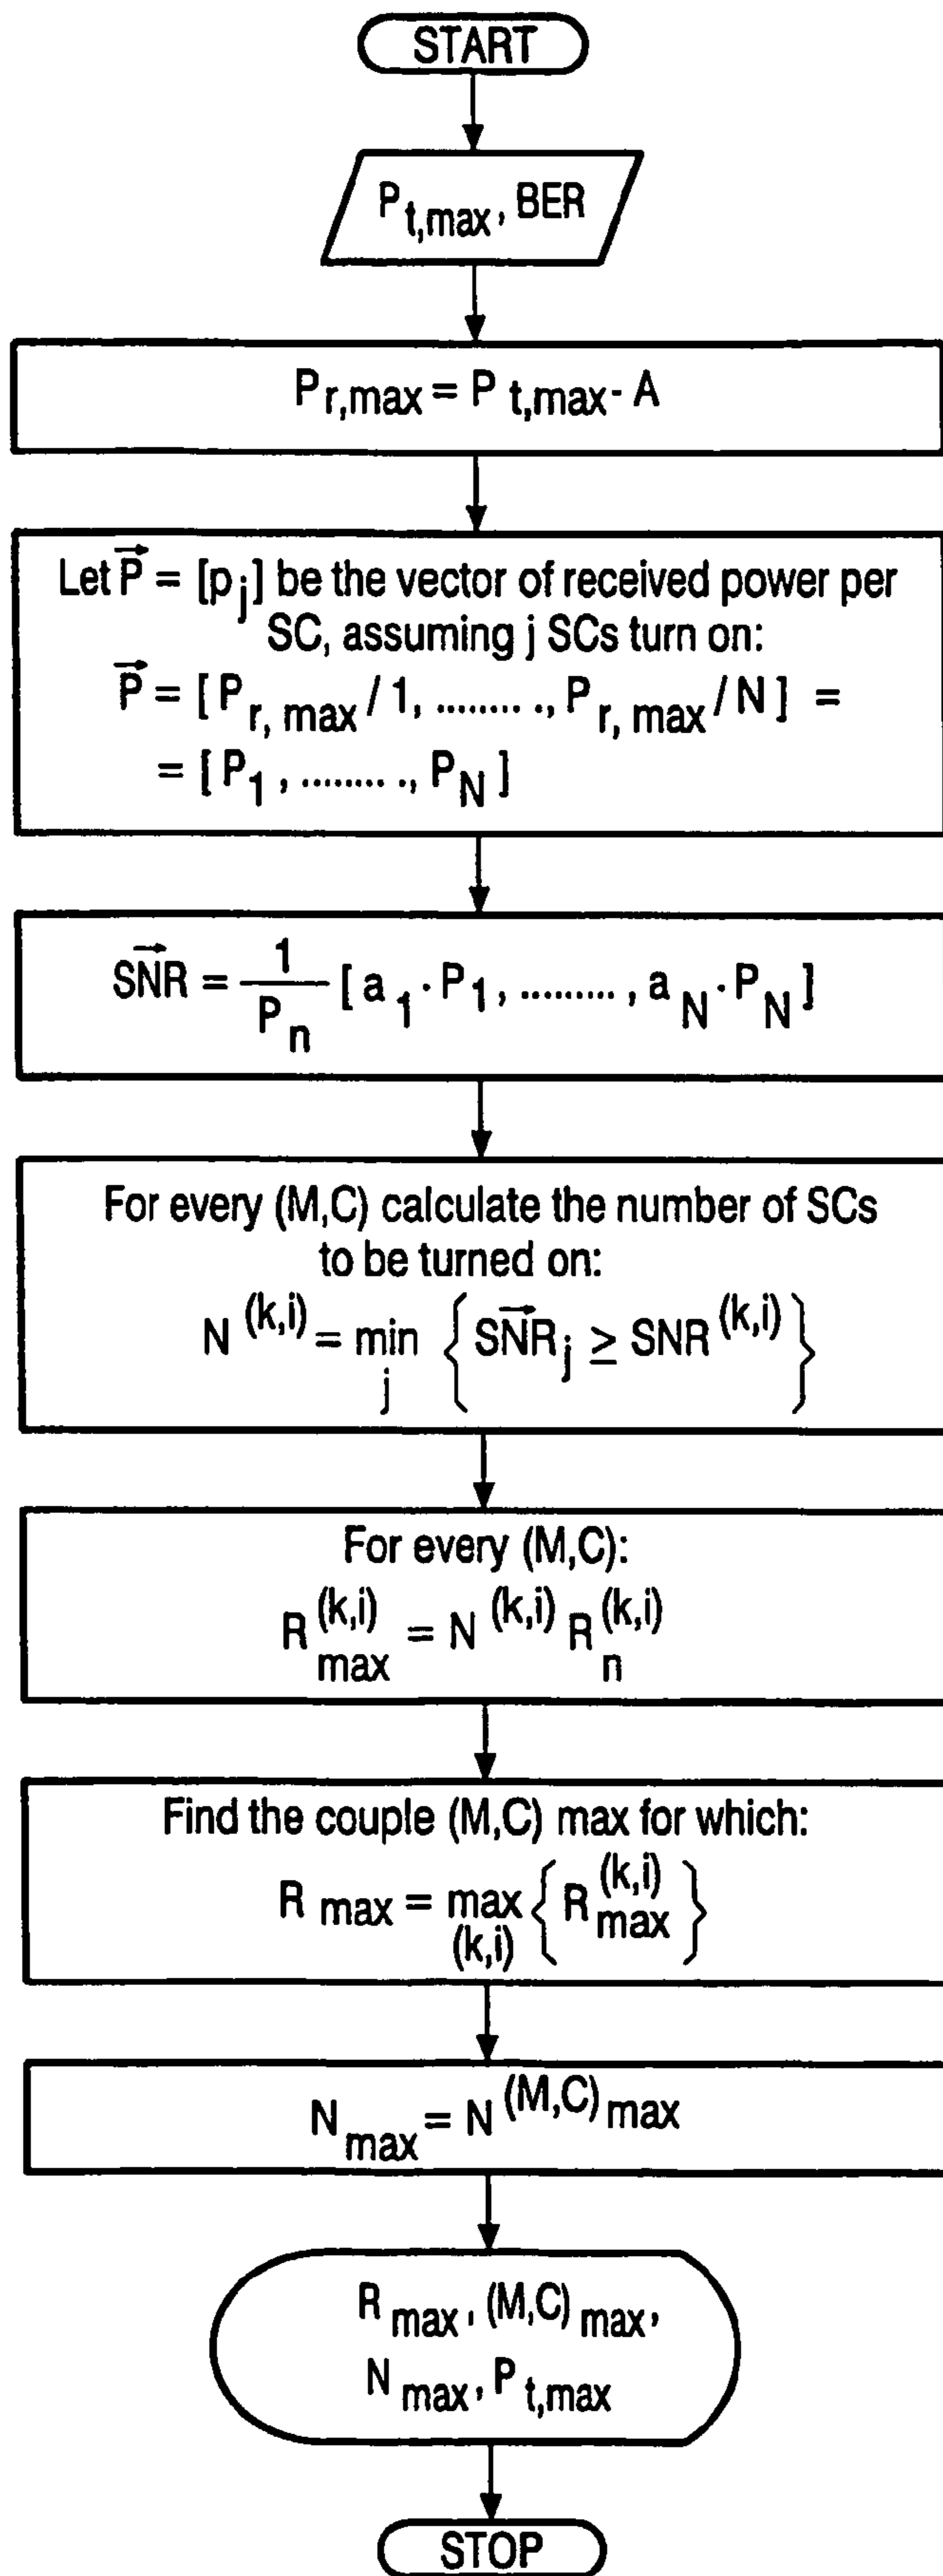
START

$P_{t,max}$, BER

$P_{r,max} = P_{t,max} - A$

Let $\vec{P} = [p_j]$ be the vector of received power per SC, assuming j SCs turn on:
$\vec{P} = [P_{r,max}/1, \ldots\ldots., P_{r,max}/N] =$
$= [P_1, \ldots\ldots., P_N]$

$\vec{SNR} = \frac{1}{P_n}[a_1 \cdot P_1, \ldots\ldots, a_N \cdot P_N]$

For every (M,C) calculate the number of SCs to be turned on:
$N^{(k,i)} = \min_j \left\{ \vec{SNR}_j \geq SNR^{(k,i)} \right\}$

For every (M,C):
$R^{(k,i)}_{max} = N^{(k,i)} R^{(k,i)}_n$

Find the couple (M,C) max for which:
$R_{max} = \max_{(k,i)} \left\{ R^{(k,i)}_{max} \right\}$

$N_{max} = N^{(M,C)}max$

$R_{max}$, $(M,C)_{max}$, $N_{max}$, $P_{t,max}$

STOP